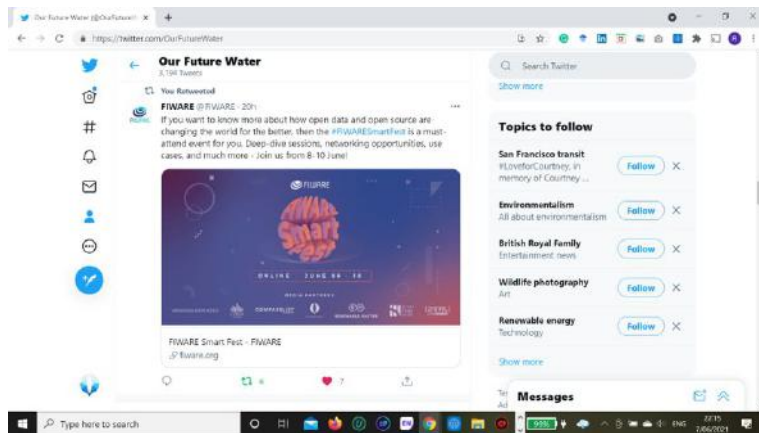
Our Future Water (@OurFutureW ×

https://twitter.com/OurFutureWater

Our Future Water
3,194 Tweets

You Retweeted

FIWARE @FIWARE · 20h
If you want to know more about how open data and open source are changing the world for the better, then the #FIWARESmartFest is a must-attend event for you. Deep-dive sessions, networking opportunities, use cases, and much more - Join us from 8-10 June!

FIWARE
FIWARE Smart Fest
ONLINE JUNE 08 - 10
MEDIA PARTNERS

FIWARE Smart Fest - FIWARE
fiware.org

6
7

Search Twitter

Show more

Topics to follow

San Francisco transit
#LoveforCourtney, in memory of Courtney ...
Follow

Environmentalism
All about environmentalism
Follow

British Royal Family
Entertainment news
Follow

Wildlife photography
Art
Follow

Renewable energy
Technology
Follow

Show more

Messages

Type here to search

ENG
22:15
2/06/2021